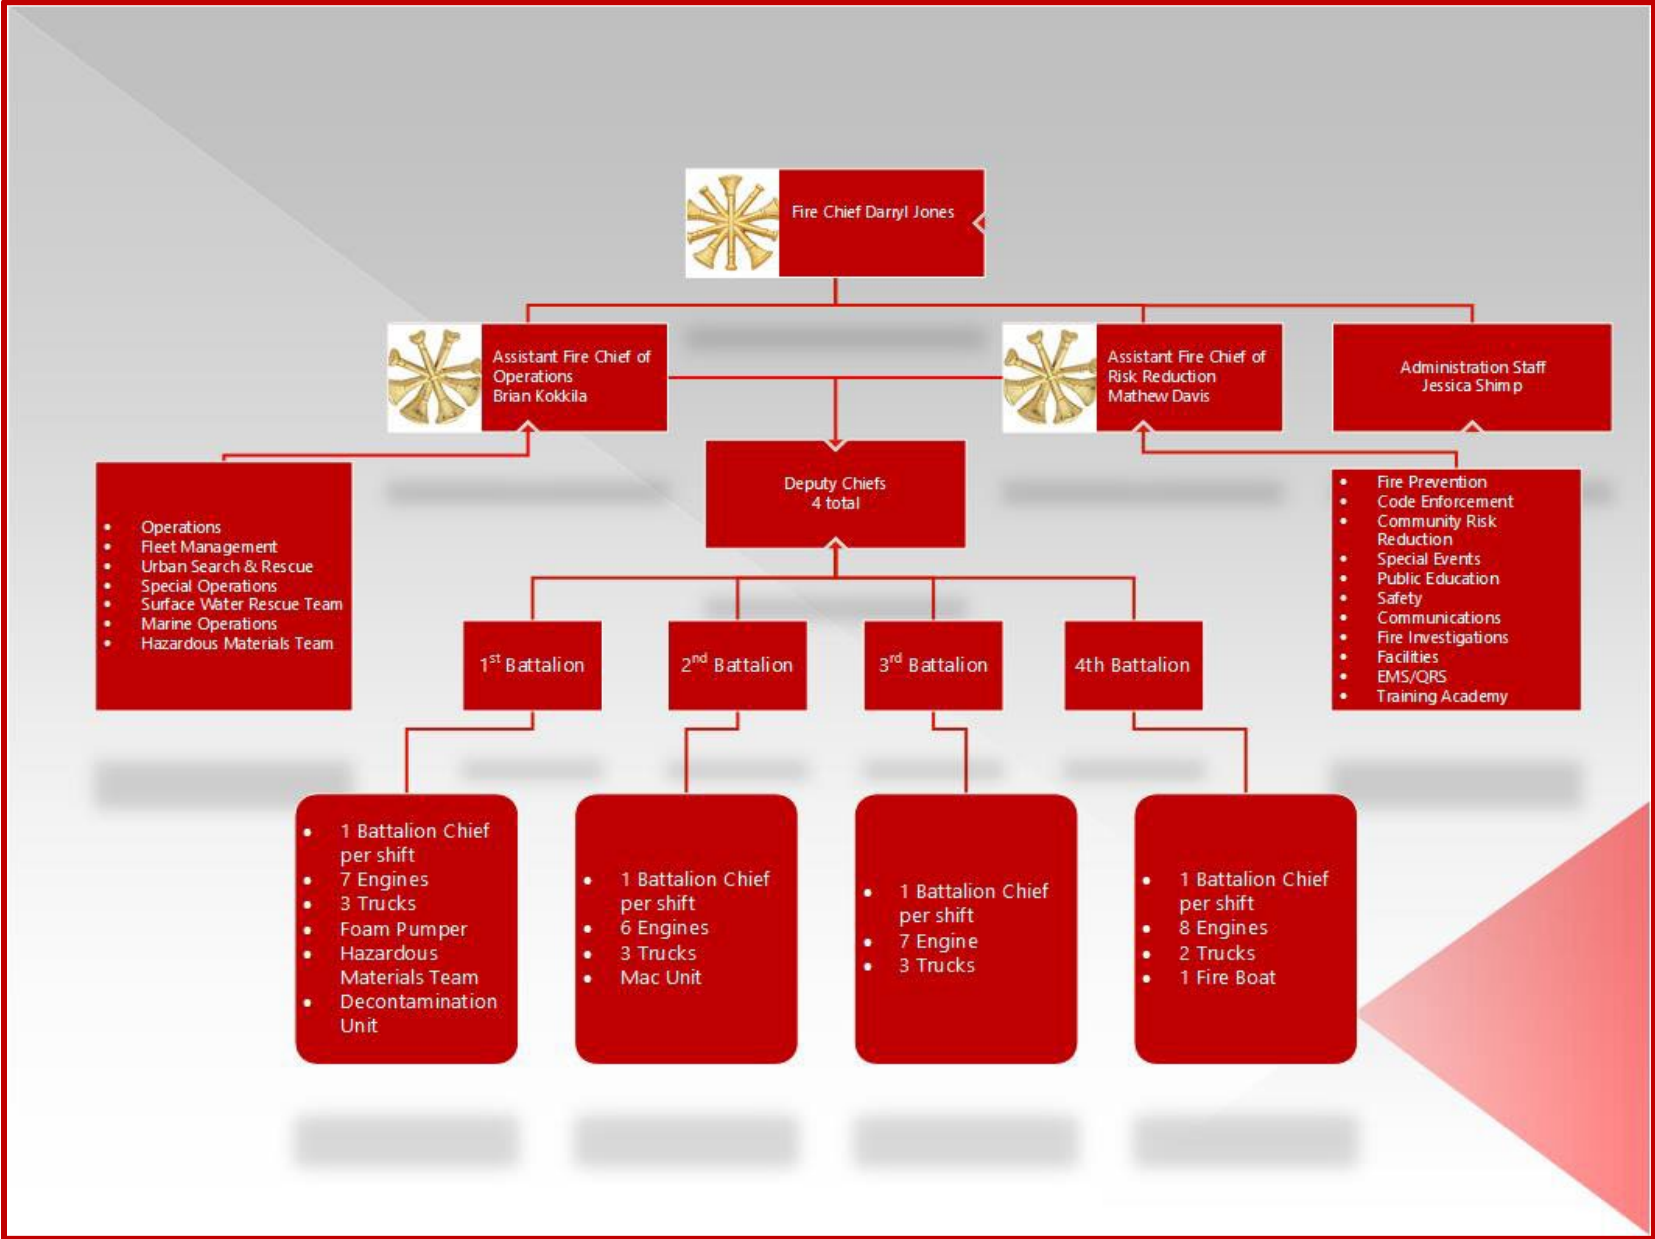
Fire Chief Darryl Jones

Assistant Fire Chief of Operations
Brian Kokkila

Assistant Fire Chief of Risk Reduction
Mathew Davis

Administration Staff
Jessica Shimp

- Operations
- Fleet Management
- Urban Search & Rescue
- Special Operations
- Surface Water Rescue Team
- Marine Operations
- Hazardous Materials Team

Deputy Chiefs
4 total

- Fire Prevention
- Code Enforcement
- Community Risk Reduction
- Special Events
- Public Education
- Safety
- Communications
- Fire Investigations
- Facilities
- EMS/QRS
- Training Academy

1$^{st}$ Battalion

2$^{nd}$ Battalion

3$^{rd}$ Battalion

4th Battalion

- 1 Battalion Chief per shift
- 7 Engines
- 3 Trucks
- Foam Pumper
- Hazardous Materials Team
- Decontamination Unit

- 1 Battalion Chief per shift
- 6 Engines
- 3 Trucks
- Mac Unit

- 1 Battalion Chief per shift
- 7 Engine
- 3 Trucks

- 1 Battalion Chief per shift
- 8 Engines
- 2 Trucks
- 1 Fire Boat